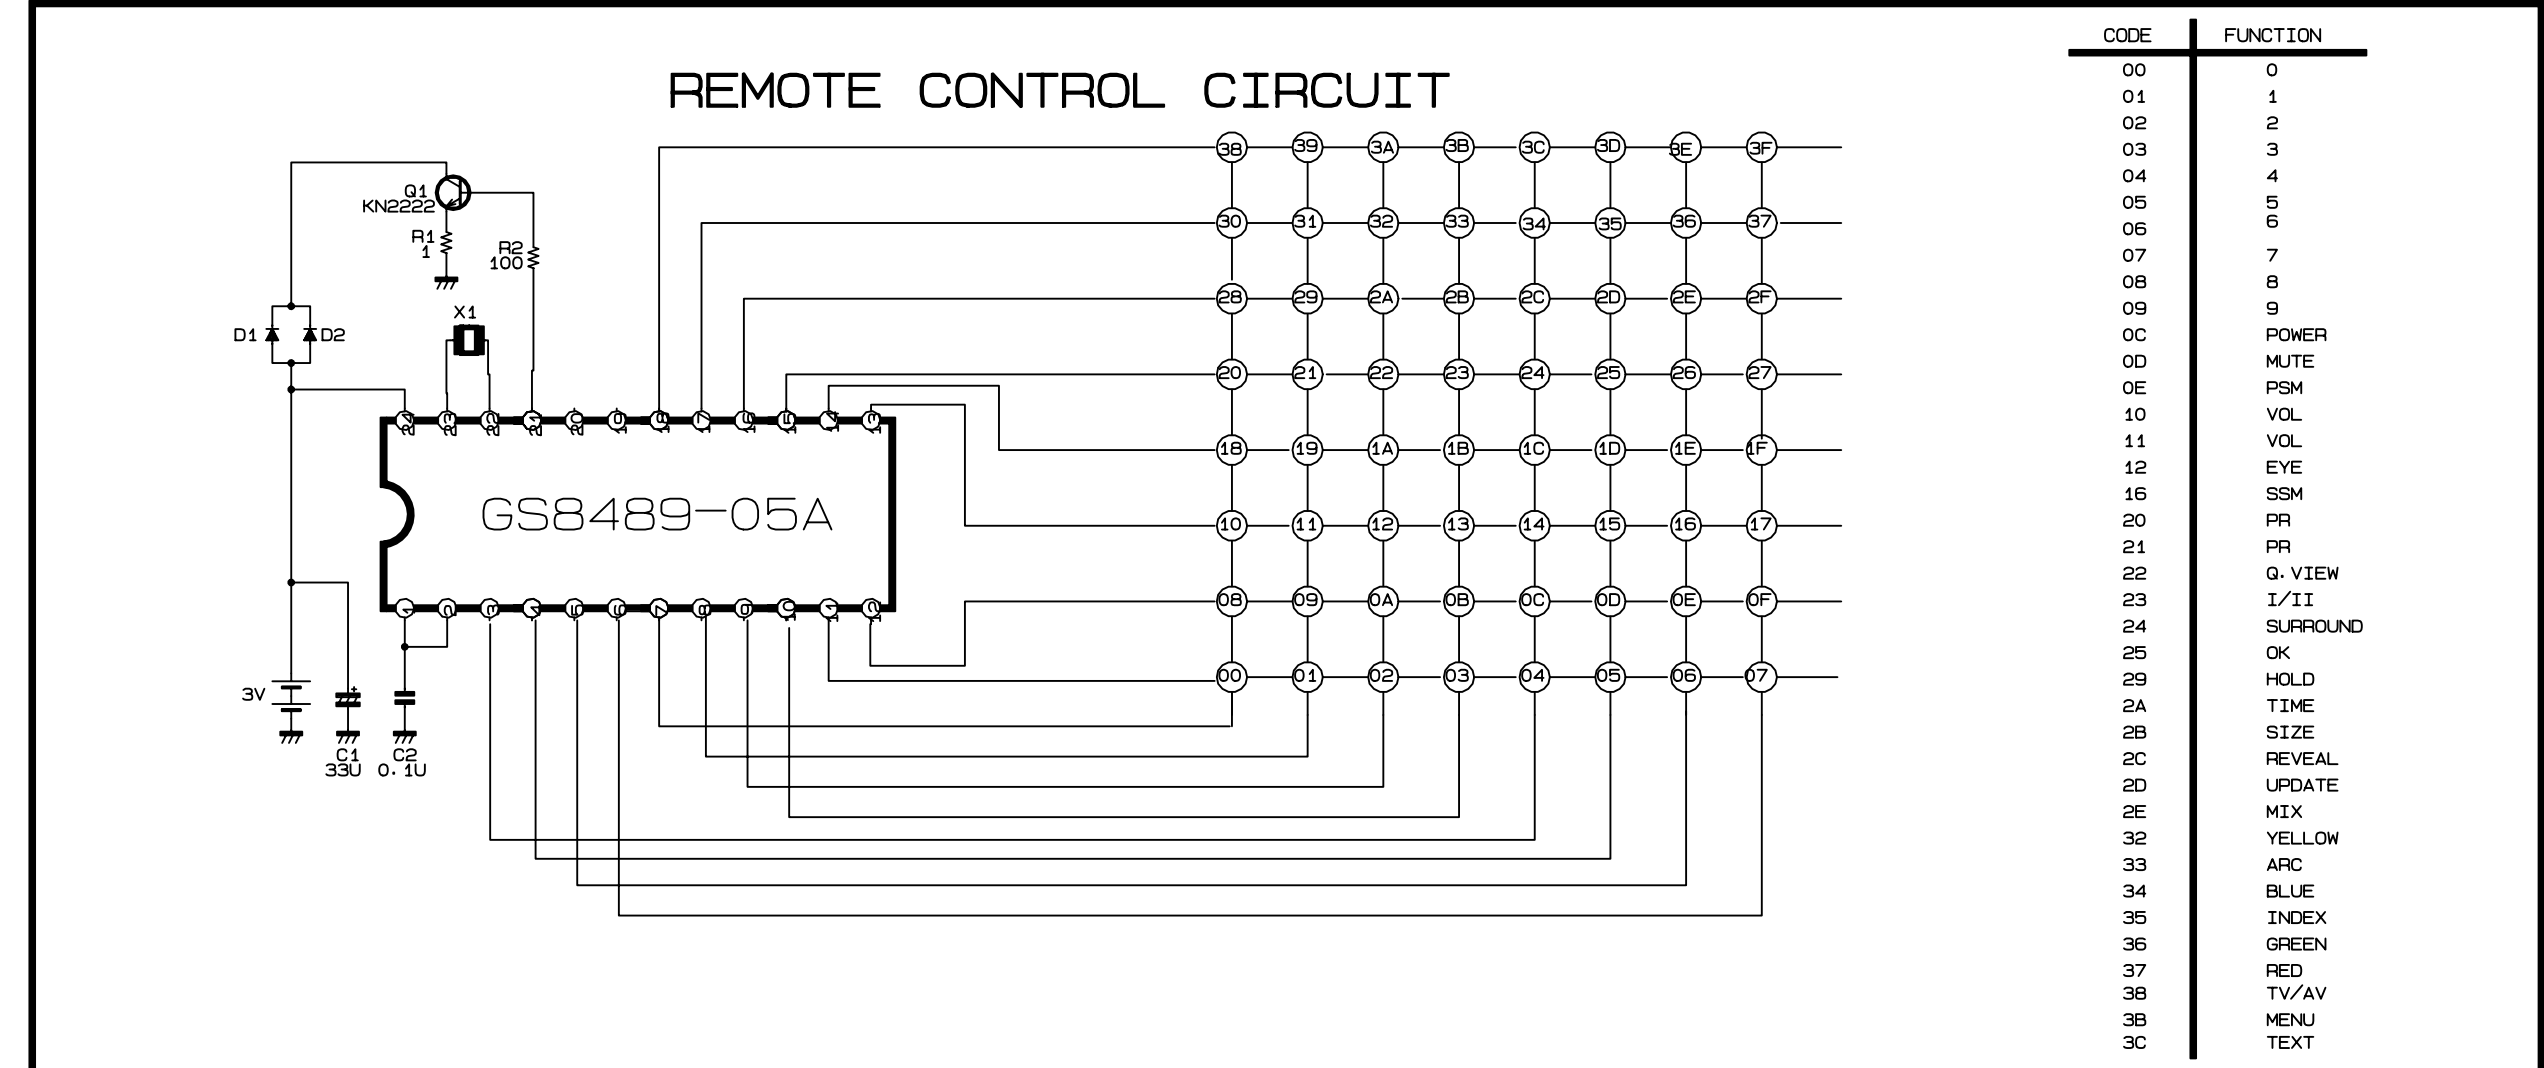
REMOTE CONTROL CIRCUIT

Q1
KN2222
R1
1
R2
100
X1
D1
D2
3V
C1
33U
C2
0.1U

GS8489-05A

38 39 3A 3B 3C 3D 3E 3F
30 31 32 33 34 35 36 37
28 29 2A 2B 2C 2D 2E 2F
20 21 22 23 24 25 26 27
18 19 1A 1B 1C 1D 1E 1F
10 11 12 13 14 15 16 17
08 09 0A 0B 0C 0D 0E 0F
00 01 02 03 04 05 06 07

| CODE | FUNCTION |
|---|---|
| 00 | 0 |
| 01 | 1 |
| 02 | 2 |
| 03 | 3 |
| 04 | 4 |
| 05 | 5 |
| 06 | 6 |
| 07 | 7 |
| 08 | 8 |
| 09 | 9 |
| 0C | POWER |
| 0D | MUTE |
| 0E | PSM |
| 10 | VOL |
| 11 | VOL |
| 12 | EYE |
| 16 | SSM |
| 20 | PR |
| 21 | PR |
| 22 | Q.VIEW |
| 23 | I/II |
| 24 | SURROUND |
| 25 | OK |
| 29 | HOLD |
| 2A | TIME |
| 2B | SIZE |
| 2C | REVEAL |
| 2D | UPDATE |
| 2E | MIX |
| 32 | YELLOW |
| 33 | ARC |
| 34 | BLUE |
| 35 | INDEX |
| 36 | GREEN |
| 37 | RED |
| 38 | TV/AV |
| 3B | MENU |
| 3C | TEXT |